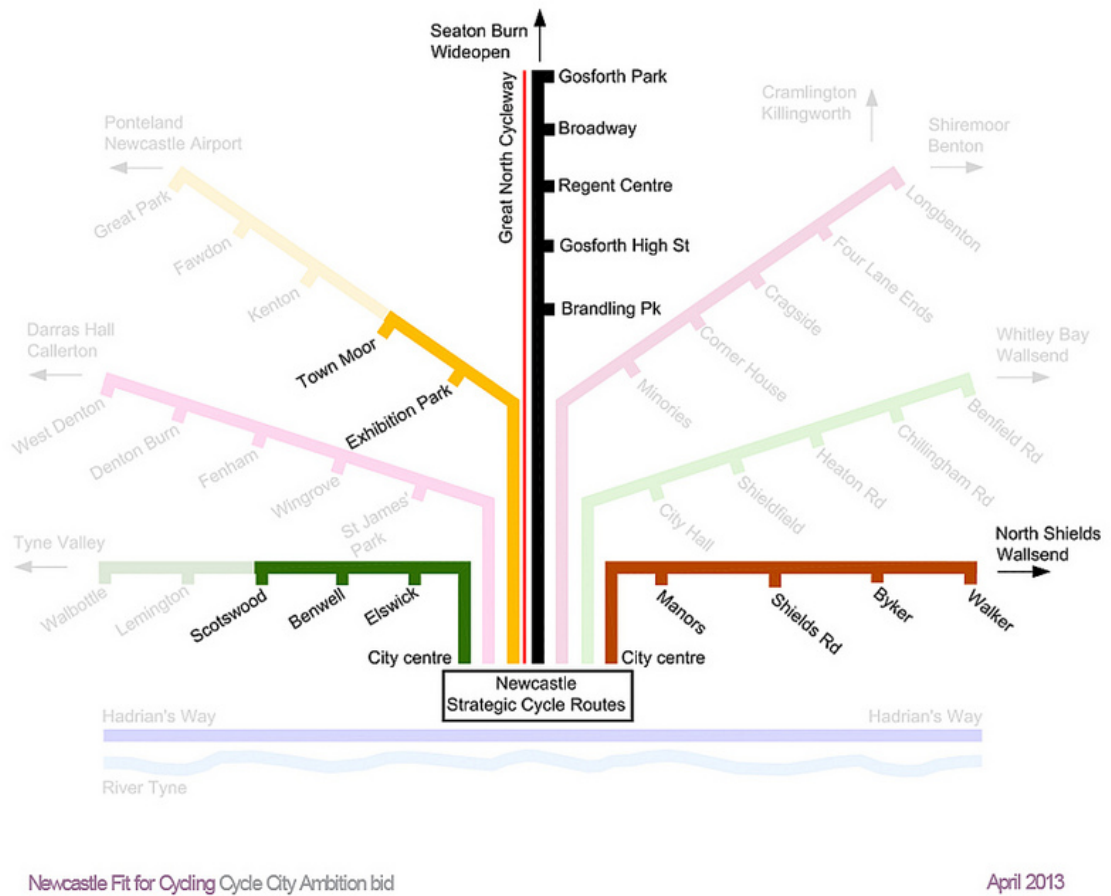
Seaton Burn
Wideopen

Great North Cycleway

Gosforth Park
Broadway
Regent Centre
Gosforth High St
Brandling Pk

Ponteland
Newcastle Airport

Great Park
Fawdon
Kenton
Town Moor
Exhibition Park

Cramlington
Killingworth

Shiremoor
Benton

Longbenton
Four Lane Ends
Cragside
Corner House
Minories

Darras Hall
Callerton

West Denton
Denton Burn
Fenham
Wingrove
St James' Park

Whitley Bay
Wallsend

Benfield Rd
Chillingham Rd
Heaton Rd
Shieldfield
City Hall

Tyne Valley

Walbottle
Lemington
Scotswood
Benwell
Elswick
City centre

North Shields
Wallsend

City centre
Manors
Shields Rd
Byker
Walker

Newcastle
Strategic Cycle Routes

Hadrian's Way
Hadrian's Way

River Tyne

Newcastle Fit for Cycling Cycle City Ambition bid

April 2013